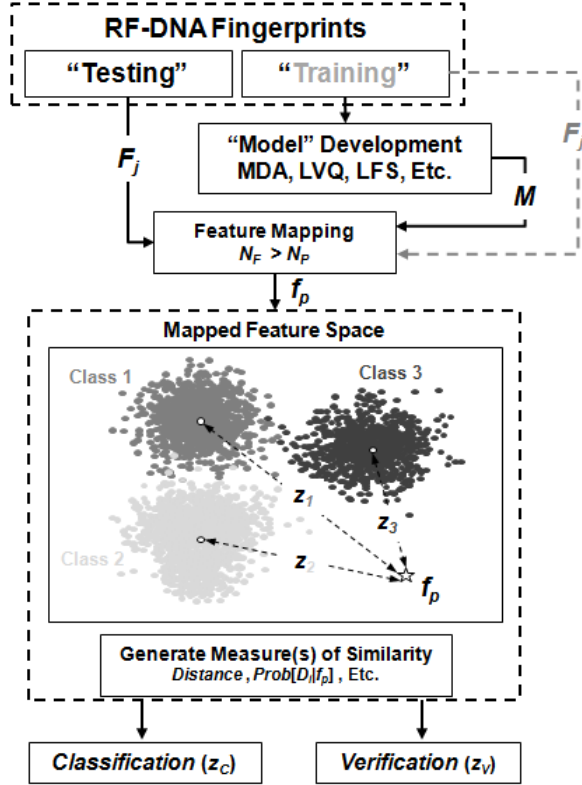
RF-DNA Fingerprints

"Testing"

"Training"

$F_j$

$F_j$

"Model" Development
MDA, LVQ, LFS, Etc.

$M$

Feature Mapping
$N_F > N_P$

$f_p$

Mapped Feature Space

Class 1

Class 3

Class 2

$z_1$

$z_3$

$z_2$

$f_p$

Generate Measure(s) of Similarity
*Distance*, *Prob*$[D_i|f_p]$, Etc.

*Classification* ($z_C$)

*Verification* ($z_V$)